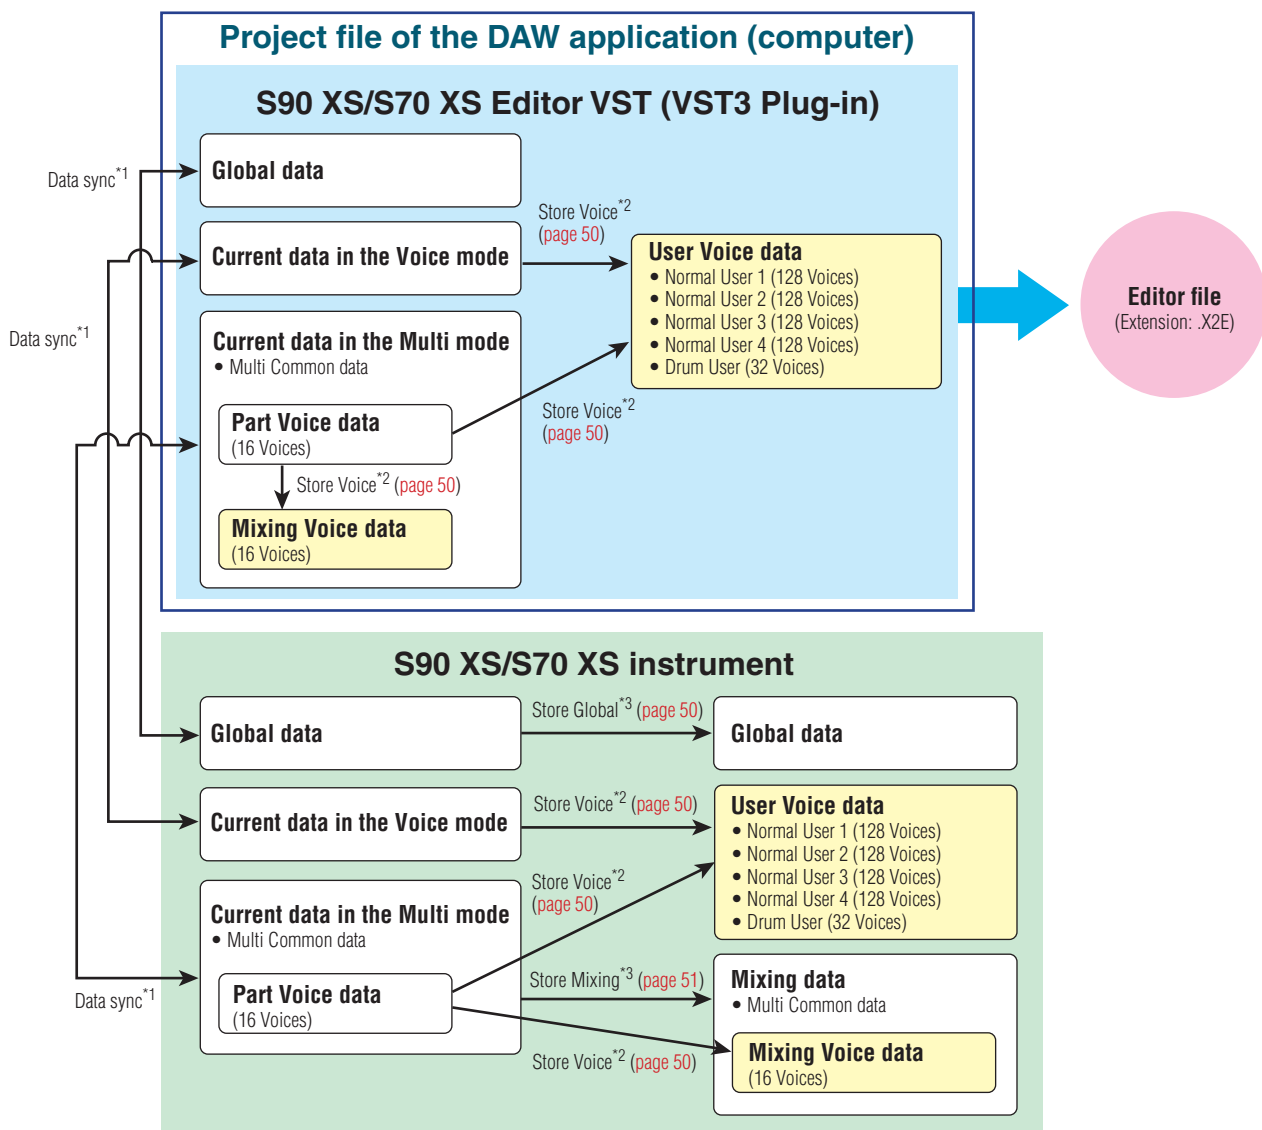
Project file of the DAW application (computer)

S90 XS/S70 XS Editor VST (VST3 Plug-in)

Data sync$^{*1}$

Global data

Data sync$^{*1}$

Current data in the Voice mode

Store Voice$^{*2}$ (page 50)

User Voice data
• Normal User 1 (128 Voices)
• Normal User 2 (128 Voices)
• Normal User 3 (128 Voices)
• Normal User 4 (128 Voices)
• Drum User (32 Voices)

Editor file
(Extension: .X2E)

Current data in the Multi mode
• Multi Common data

Part Voice data
(16 Voices)

Store Voice$^{*2}$ (page 50)

Store Voice$^{*2}$ (page 50)

Mixing Voice data
(16 Voices)

S90 XS/S70 XS instrument

Global data

Store Global$^{*3}$ (page 50)

Global data

Current data in the Voice mode

Store Voice$^{*2}$ (page 50)

User Voice data
• Normal User 1 (128 Voices)
• Normal User 2 (128 Voices)
• Normal User 3 (128 Voices)
• Normal User 4 (128 Voices)
• Drum User (32 Voices)

Store Voice$^{*2}$ (page 50)

Current data in the Multi mode
• Multi Common data

Data sync$^{*1}$

Part Voice data
(16 Voices)

Store Mixing$^{*3}$ (page 51)

Mixing data
• Multi Common data

Mixing Voice data
(16 Voices)

Store Voice$^{*2}$ (page 50)